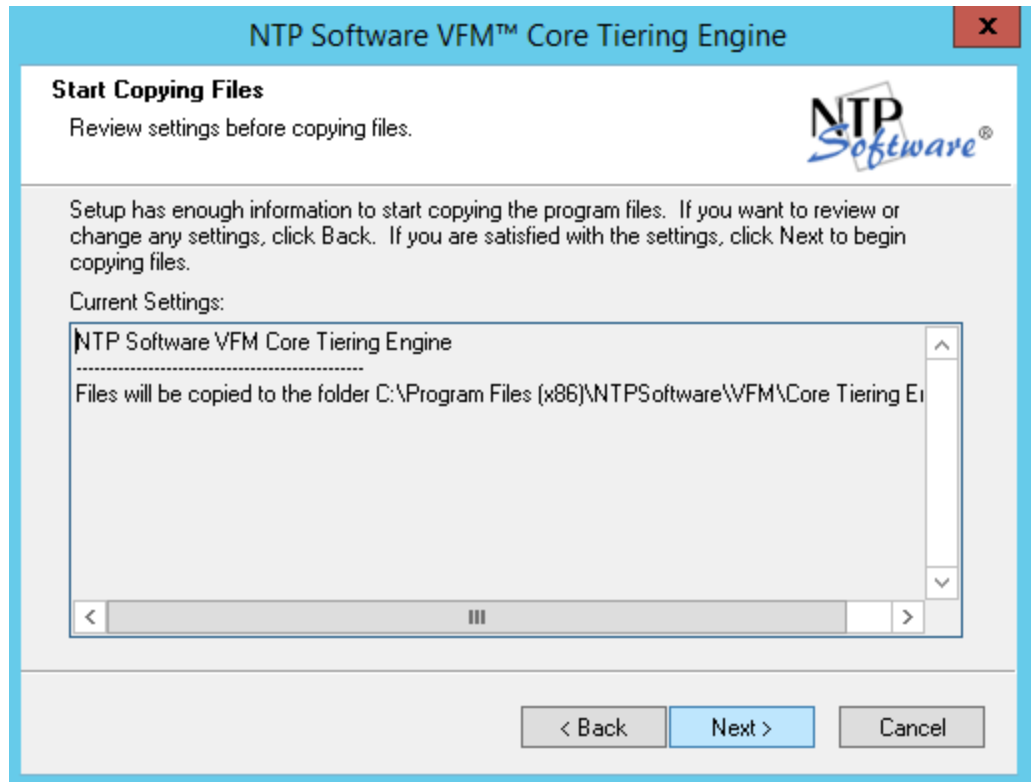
NTP Software VFM™ Core Tiering Engine

x

Start Copying Files

Review settings before copying files.

NTP Software®

Setup has enough information to start copying the program files. If you want to review or change any settings, click Back. If you are satisfied with the settings, click Next to begin copying files.

Current Settings:

NTP Software VFM Core Tiering Engine

------------------------------------------------

Files will be copied to the folder C:\Program Files (x86)\NTPSoftware\VFM\Core Tiering E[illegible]

< Back

Next >

Cancel